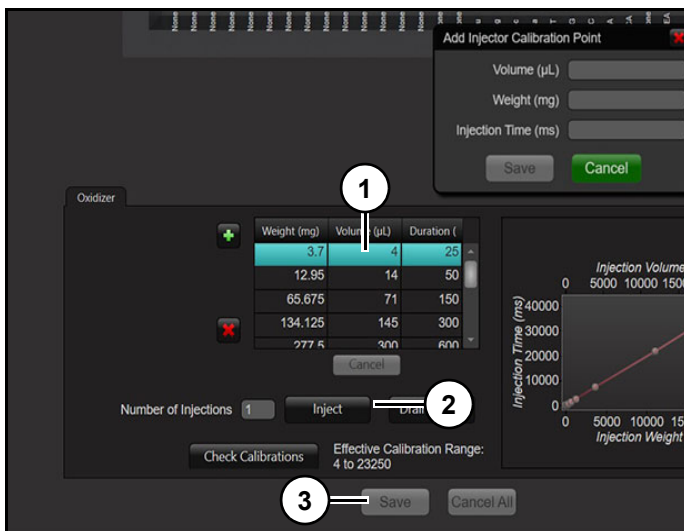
Add Injector Calibration Point

Volume (µL)

Weight (mg)

Injection Time (ms)

Save

Cancel

Oxidizer

| Weight (mg) | Volume (µL) | Duration ( |
|---|---|---|
| 3.7 | 4 | 25 |
| 12.95 | 14 | 50 |
| 65.675 | 71 | 150 |
| 134.125 | 145 | 300 |
| 277.5 | 300 | 600 |

1

Cancel

Number of Injections 1

Inject

Drai

2

Check Calibrations

Effective Calibration Range: 4 to 23250

Injection Volume

0 5000 10000 150

Injection Time (ms)

40000
30000
20000
10000
0

0 5000 10000 15

Injection Weight

3

Save

Cancel All